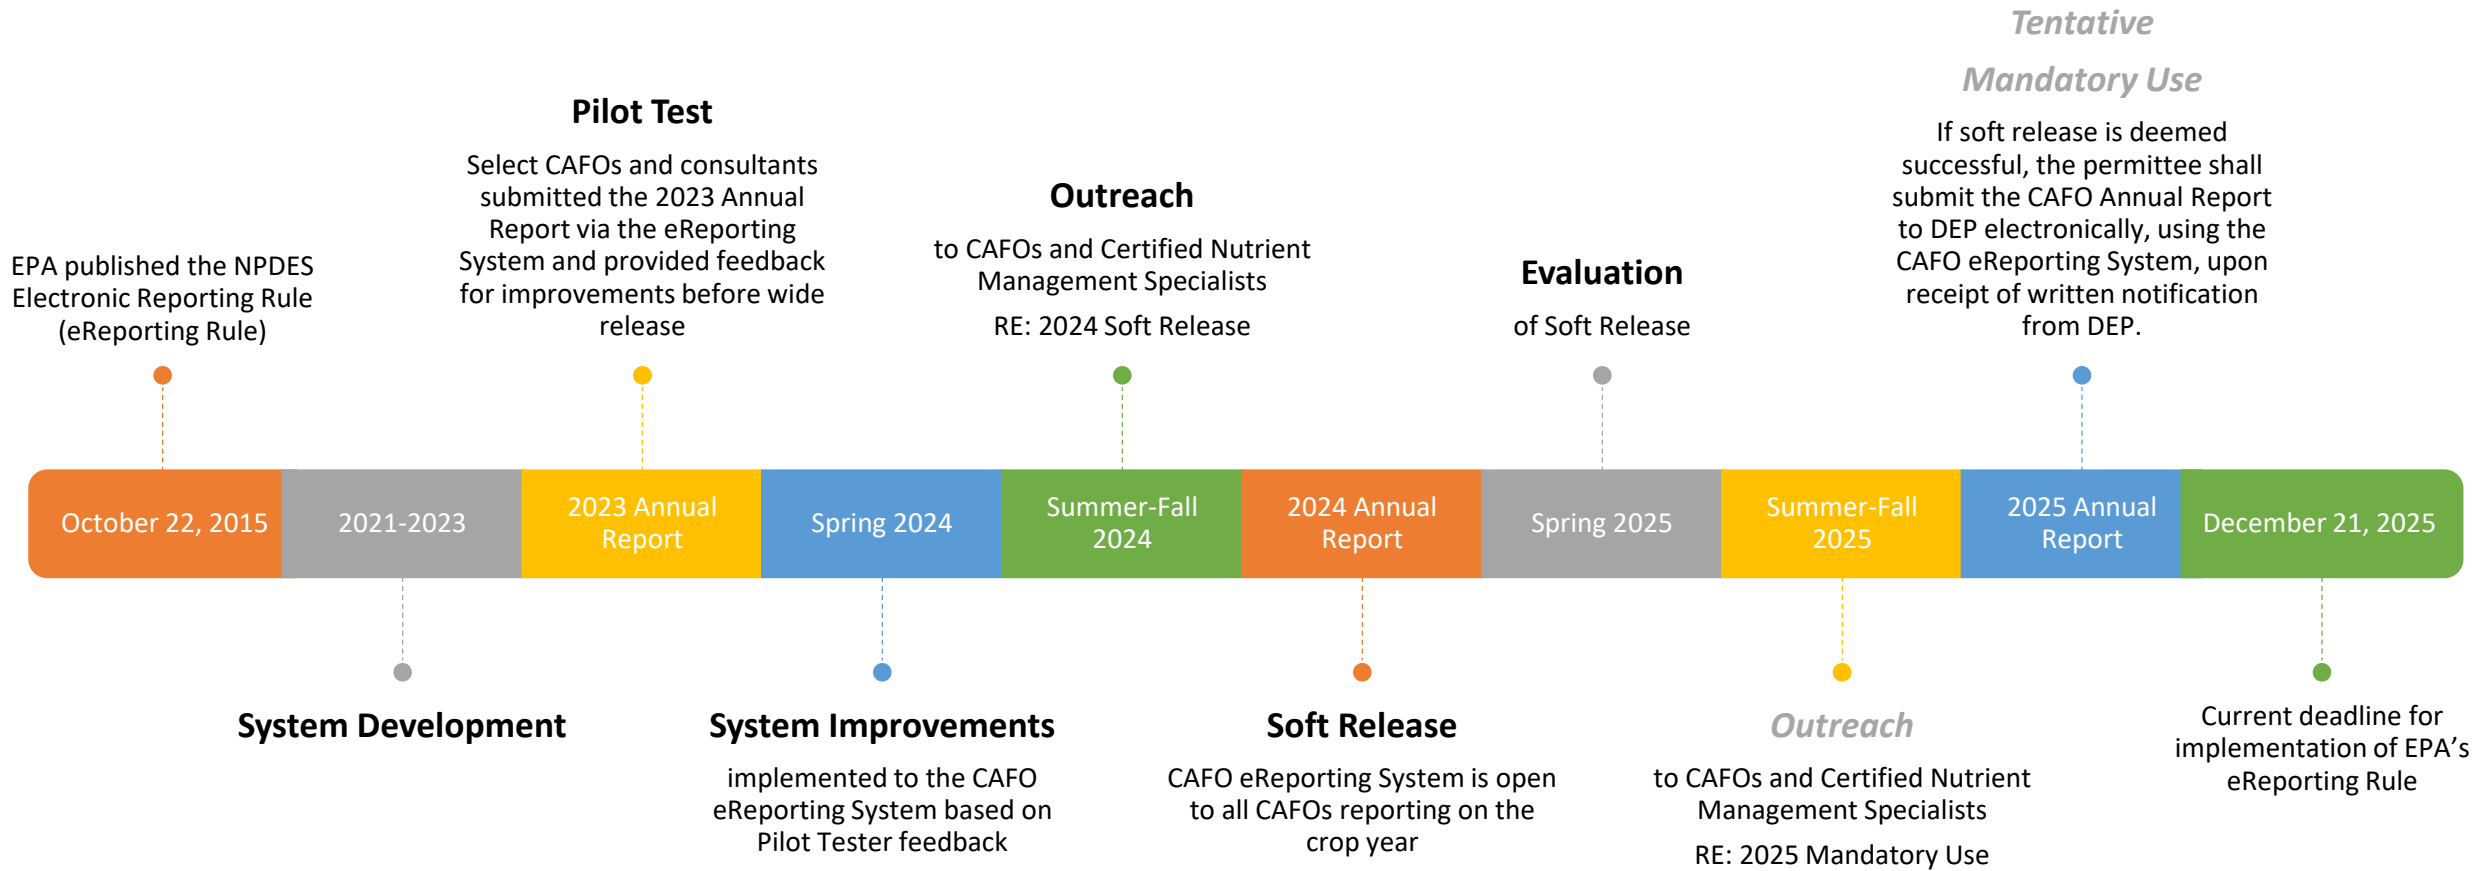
Tentative Mandatory Use

If soft release is deemed successful, the permittee shall submit the CAFO Annual Report to DEP electronically, using the CAFO eReporting System, upon receipt of written notification from DEP.

Pilot Test

Select CAFOs and consultants submitted the 2023 Annual Report via the eReporting System and provided feedback for improvements before wide release

Outreach

to CAFOs and Certified Nutrient Management Specialists

RE: 2024 Soft Release

Evaluation

of Soft Release

EPA published the NPDES Electronic Reporting Rule (eReporting Rule)

October 22, 2015

2021-2023

2023 Annual Report

Spring 2024

Summer-Fall 2024

2024 Annual Report

Spring 2025

Summer-Fall 2025

2025 Annual Report

December 21, 2025

System Development

System Improvements

implemented to the CAFO eReporting System based on Pilot Tester feedback

Soft Release

CAFO eReporting System is open to all CAFOs reporting on the crop year

Outreach

to CAFOs and Certified Nutrient Management Specialists

RE: 2025 Mandatory Use

Current deadline for implementation of EPA's eReporting Rule